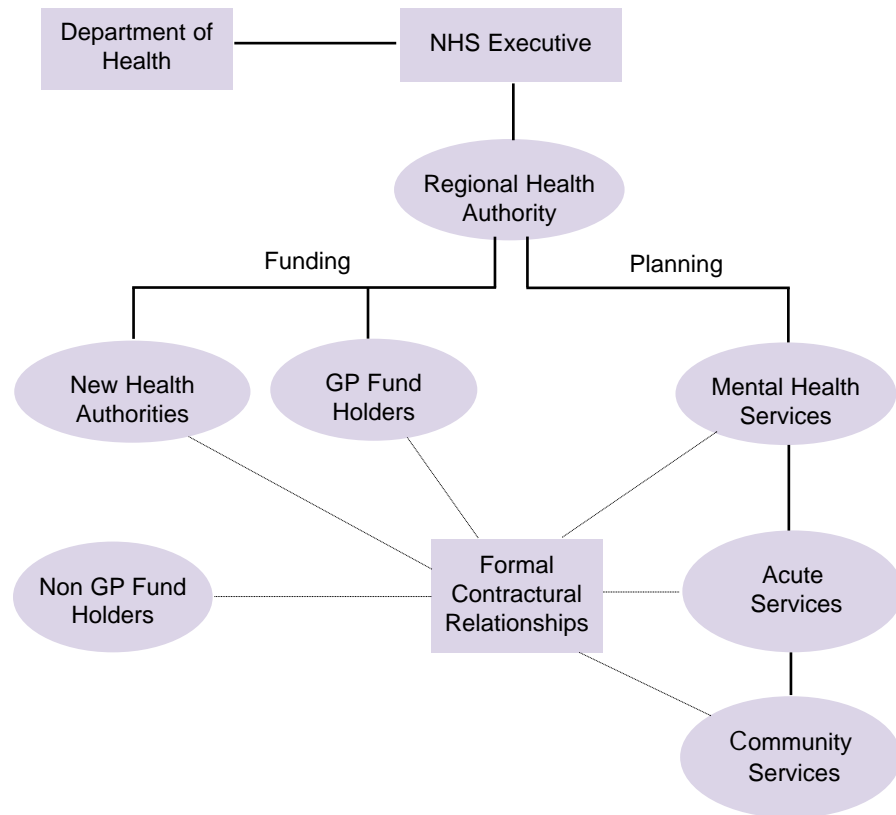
Department of Health

NHS Executive

Regional Health Authority

Funding

Planning

New Health Authorities

GP Fund Holders

Mental Health Services

Non GP Fund Holders

Formal Contractural Relationships

Acute Services

Community Services